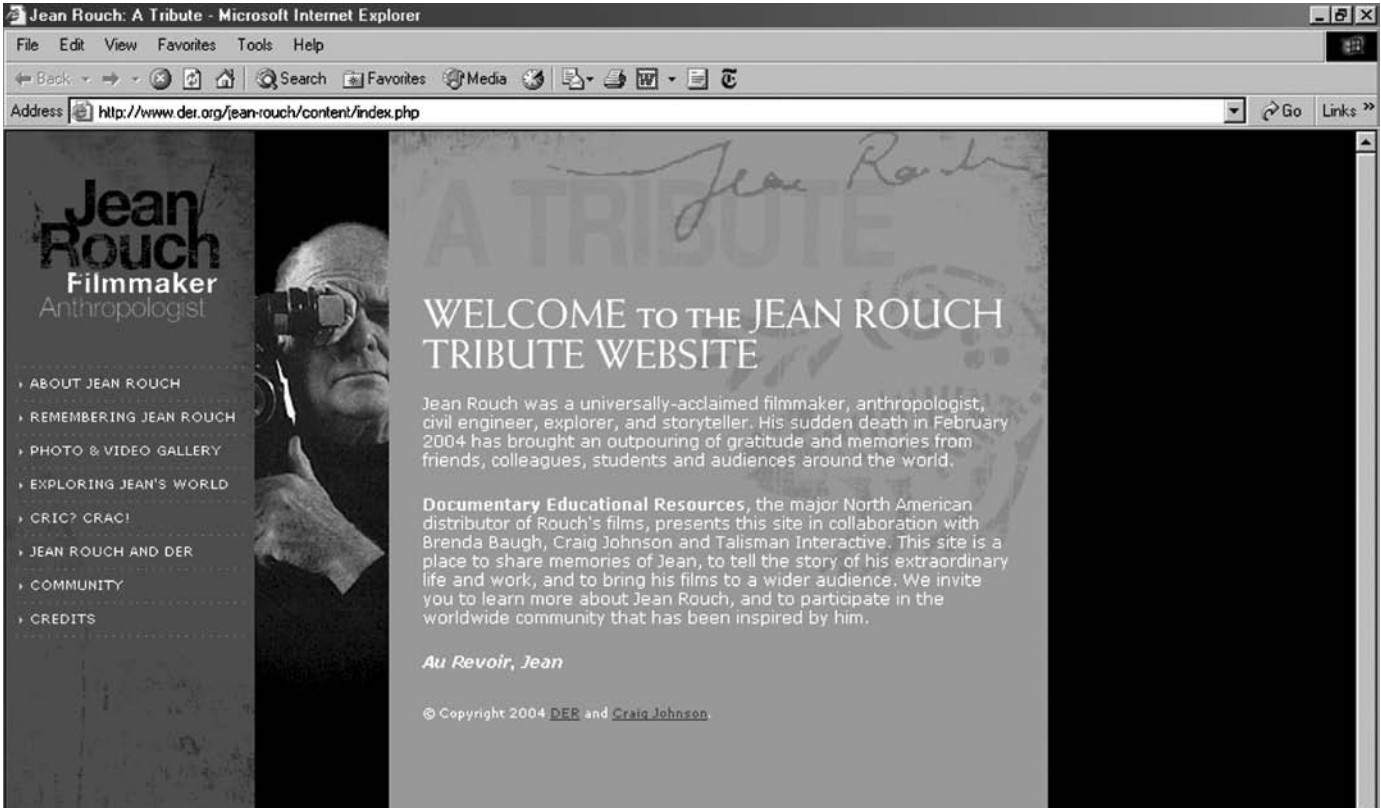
Jean Rouch: A Tribute - Microsoft Internet Explorer

File Edit View Favorites Tools Help

Back Search Favorites Media

Address http://www.der.org/jean-rouch/content/index.php Go Links

Jean Rouch

A TRIBUTE

Jean Rouch
Filmmaker
Anthropologist

› ABOUT JEAN ROUCH
› REMEMBERING JEAN ROUCH
› PHOTO & VIDEO GALLERY
› EXPLORING JEAN'S WORLD
› CRIC? CRAC!
› JEAN ROUCH AND DER
› COMMUNITY
› CREDITS

WELCOME TO THE JEAN ROUCH TRIBUTE WEBSITE

Jean Rouch was a universally-acclaimed filmmaker, anthropologist, civil engineer, explorer, and storyteller. His sudden death in February 2004 has brought an outpouring of gratitude and memories from friends, colleagues, students and audiences around the world.

**Documentary Educational Resources**, the major North American distributor of Rouch's films, presents this site in collaboration with Brenda Baugh, Craig Johnson and Talisman Interactive. This site is a place to share memories of Jean, to tell the story of his extraordinary life and work, and to bring his films to a wider audience. We invite you to learn more about Jean Rouch, and to participate in the worldwide community that has been inspired by him.

*Au Revoir, Jean*

© Copyright 2004 DER and Craig Johnson